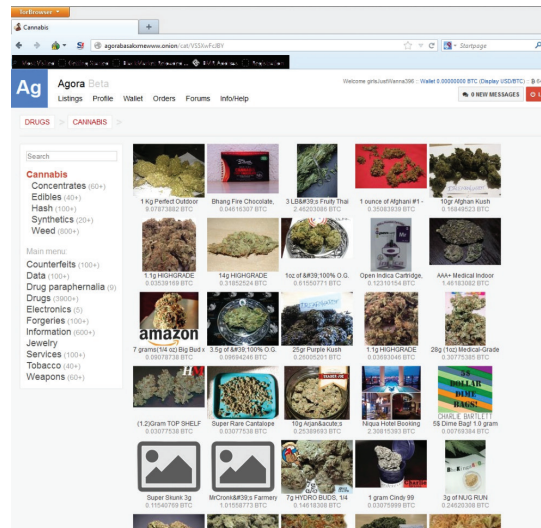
TorBrowser
Cannabis
agorabasalomewww.onion/cat/VSSkwFcIBY
Startpage
Ag Agora Beta
Listings Profile Wallet Orders Forums Info/Help
Welcome girlsJustWanna396 :: Wallet 0.00000000 BTC (Display USD/BTC)
0 NEW MESSAGES
DRUGS > CANNABIS >
Search
Cannabis
Concentrates (60+)
Edibles (40+)
Hash (100+)
Synthetics (20+)
Weed (800+)
Main menu
Counterfeits (100+)
Data (100+)
Drug paraphernalia (9)
Drugs (3900+)
Electronics (5)
Forgeries (100+)
Information (600+)
Jewelry
Services (100+)
Tobacco (40+)
Weapons (60+)
1 Kg Perfect Outdoor 0.07873882 BTC
Bhang Fire Chocolate, 0.04616307 BTC
3 LB&#39;s Fruity Thai 2.46203086 BTC
1 ounce of Afghani #1 - 0.35083939 BTC
10gr Afghan Kush 0.16849523 BTC
1.1g HIGHGRADE 0.03539169 BTC
14g HIGHGRADE 0.21852524 BTC
1oz of &#39;100% O.G. 0.61550771 BTC
Open Indica Cartridge, 0.12310154 BTC
AAA+ Medical Indoor 1.46183082 BTC
7 grams(1/4 oz) Big Bud x 0.08078738 BTC
3.5g of &#39;100% O.G. 0.09694246 BTC
25gr Purple Kush 0.26005201 BTC
1.1g HIGHGRADE 0.03693046 BTC
28g (1oz) Medical-Grade 0.30775385 BTC
(1.2)Gram TOP SHELF 0.03077538 BTC
Super Rare Cantalope 0.03077538 BTC
10g Arjan&acute;s 0.25389693 BTC
Niqua Hotel Booking 2.30815383 BTC
$5 DOLLAR DIME BAGS! CHARLIE BARTLETT
5$ Dime Bag! 1.0 gram 0.00768384 BTC
Super Skunk 3g 0.11540769 BTC
MrCronk&#39;s Farmery 1.01558773 BTC
7g HYDRO BUDS, 1/4 0.14618308 BTC
1 gram Cindy 99 0.03075999 BTC
3g of NUG RUN 0.24620308 BTC